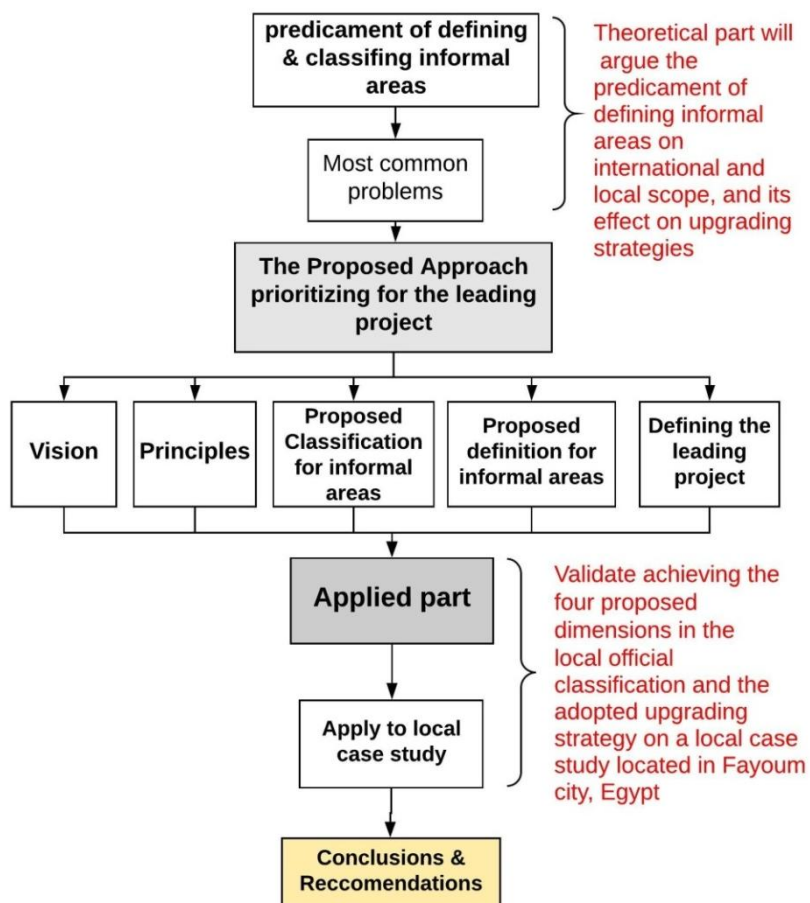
predicament of defining & classifing informal areas

Most common problems

Theoretical part will argue the predicament of defining informal areas on international and local scope, and its effect on upgrading strategies

The Proposed Approach prioritizing for the leading project

Vision

Principles

Proposed Classification for informal areas

Proposed definition for informal areas

Defining the leading project

Applied part

Apply to local case study

Validate achieving the four proposed dimensions in the local official classification and the adopted upgrading strategy on a local case study located in Fayoum city, Egypt

Conclusions & Reccomendations